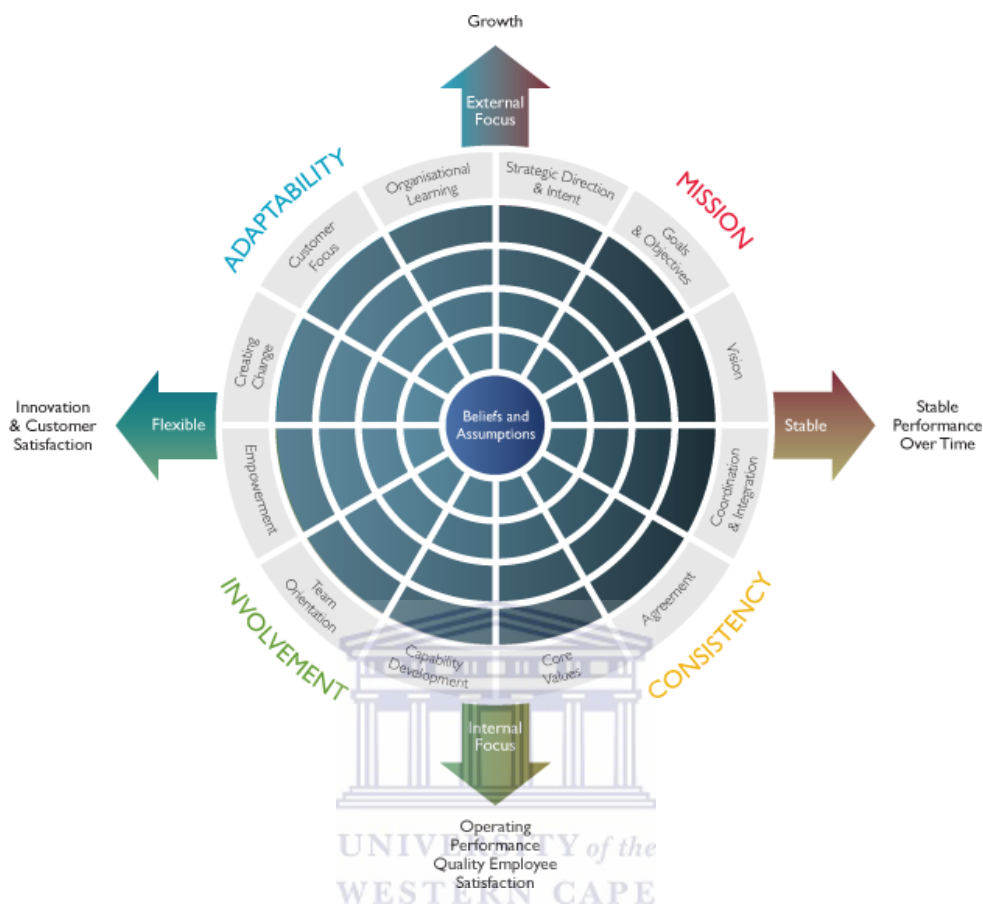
Growth

External Focus

ADAPTABILITY

MISSION

Organisational Learning

Strategic Direction & Intent

Customer Focus

Goals & Objectives

Creating Change

Vision

Innovation & Customer Satisfaction

Flexible

Beliefs and Assumptions

Stable

Stable Performance Over Time

Empowerment

Coordination & Integration

Team Orientation

Agreement

INVOLVEMENT

Capability Development

Core Values

CONSISTENCY

Internal Focus

Operating Performance Quality Employee Satisfaction

UNIVERSITY of the WESTERN CAPE